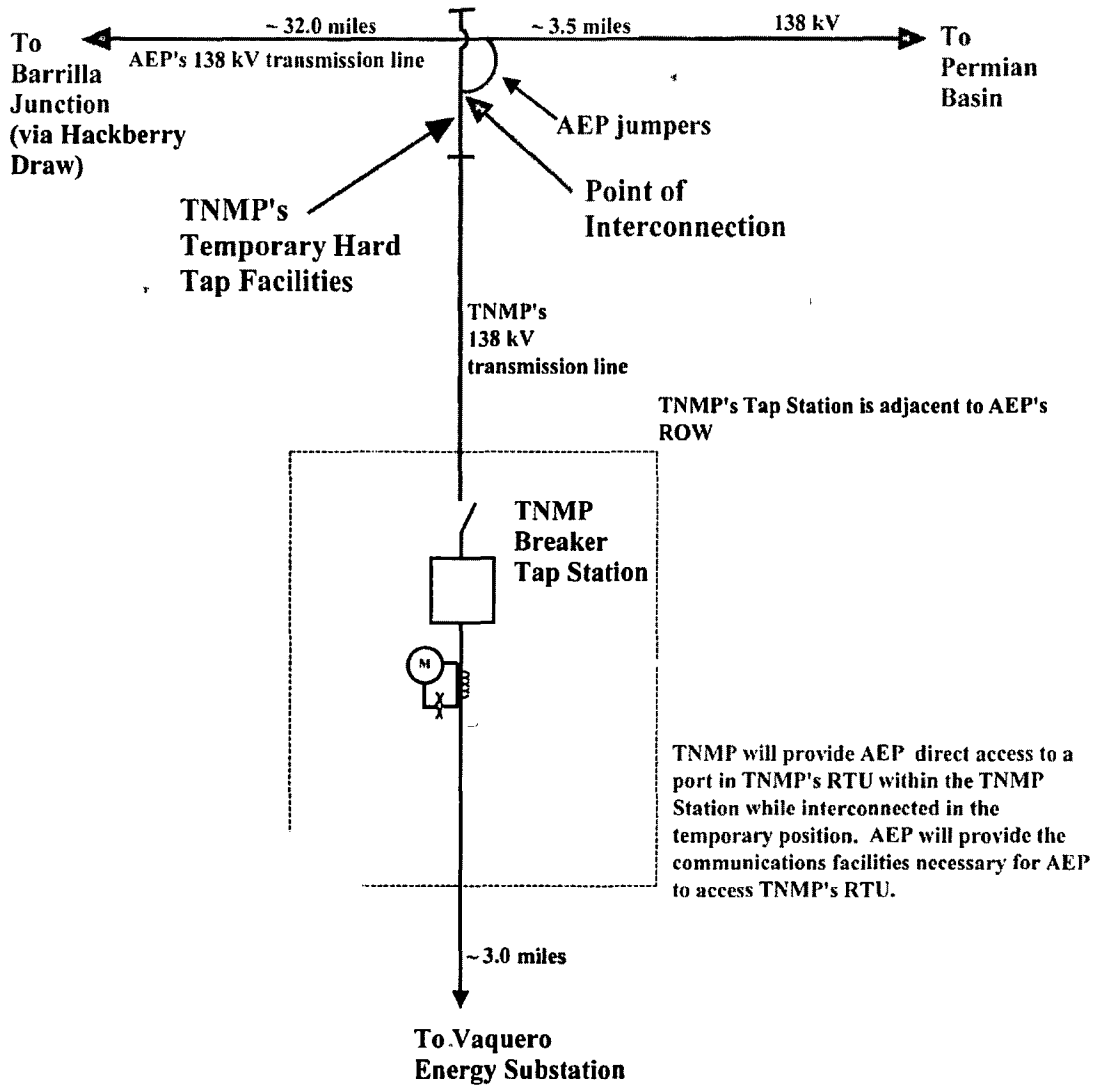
~ 32.0 miles

~ 3.5 miles

138 kV

To Barrilla Junction (via Hackberry Draw)

AEP's 138 kV transmission line

To Permian Basin

AEP jumpers

TNMP's Temporary Hard Tap Facilities

Point of Interconnection

TNMP's 138 kV transmission line

TNMP's Tap Station is adjacent to AEP's ROW

TNMP Breaker Tap Station

M

TNMP will provide AEP direct access to a port in TNMP's RTU within the TNMP Station while interconnected in the temporary position. AEP will provide the communications facilities necessary for AEP to access TNMP's RTU.

~ 3.0 miles

To Vaquero Energy Substation